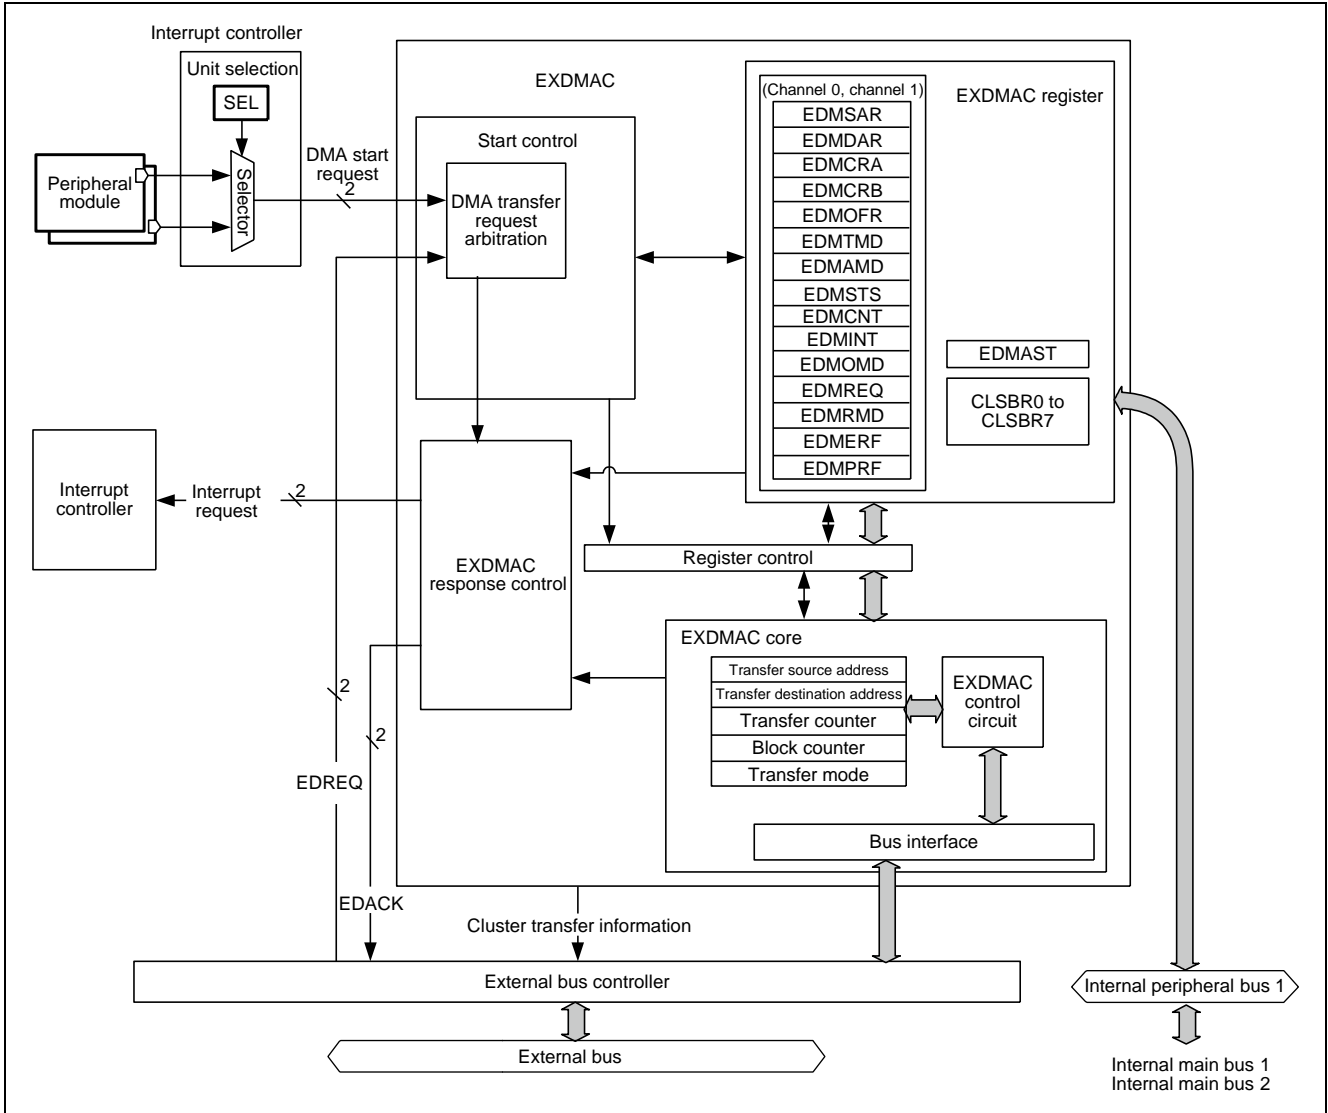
Interrupt controller

Unit selection

SEL

Selector

Peripheral module

DMA start request

2

EXDMAC

Start control

DMA transfer request arbitration

(Channel 0, channel 1)

EXDMAC register

EDMSAR
EDMDAR
EDMCRA
EDMCRB
EDMOFR
EDMTMD
EDMAMD
EDMSTS
EDMCNT
EDMINT
EDMOMD
EDMREQ
EDMRMD
EDMERF
EDMPRF

EDMAST

CLSBR0 to CLSBR7

Interrupt controller

Interrupt request

2

EXDMAC response control

Register control

EXDMAC core

Transfer source address
Transfer destination address
Transfer counter
Block counter
Transfer mode

EXDMAC control circuit

Bus interface

2

2

EDREQ

EDACK

Cluster transfer information

External bus controller

External bus

Internal peripheral bus 1

Internal main bus 1
Internal main bus 2